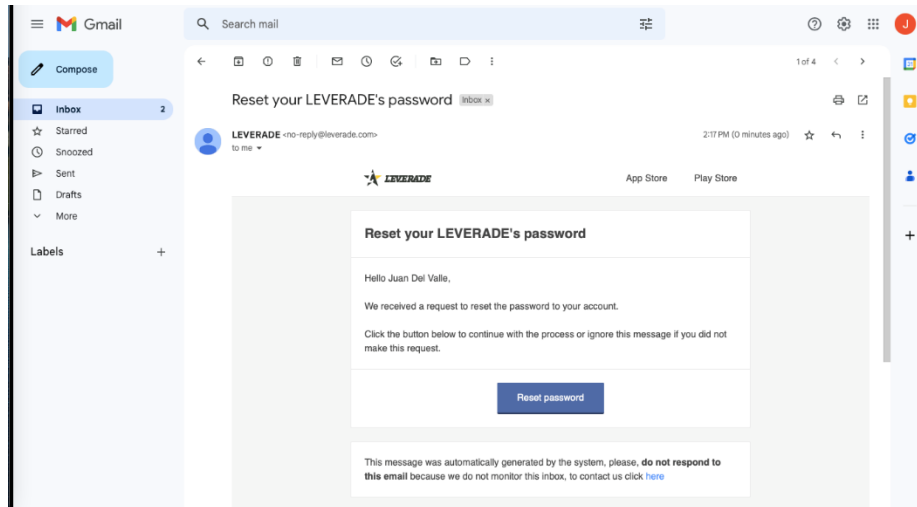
Gmail

Search mail

J

Compose

Inbox 2
Starred
Snoozed
Sent
Drafts
More

Labels +

1 of 4

Reset your LEVERADE's password Inbox ×

LEVERADE <no-reply@leverade.com>
to me

2:17 PM (0 minutes ago)

LEVERADE

App Store Play Store

Reset your LEVERADE's password

Hello Juan Del Valle,

We received a request to reset the password to your account.

Click the button below to continue with the process or ignore this message if you did not make this request.

Reset password

This message was automatically generated by the system, please, **do not respond to this email** because we do not monitor this inbox, to contact us click here